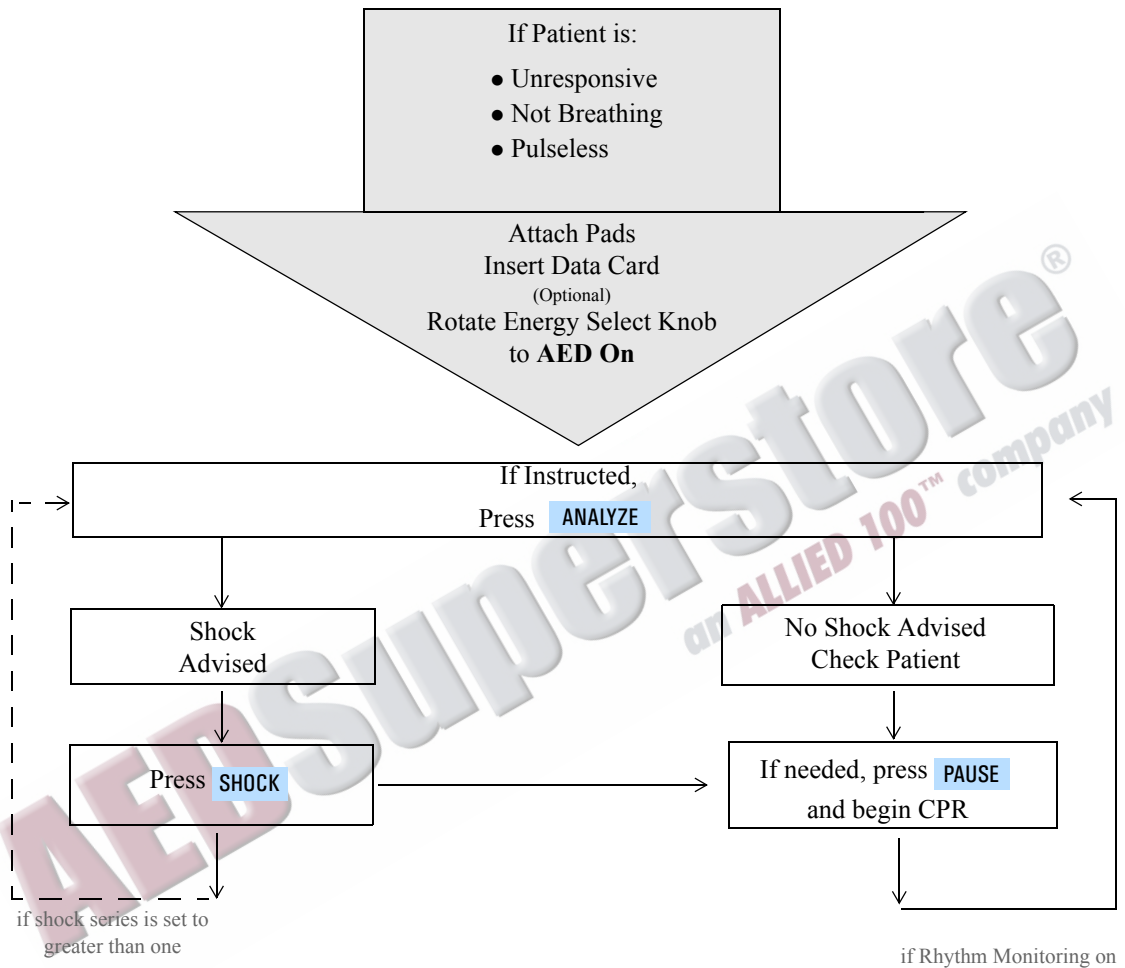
If Patient is:

● Unresponsive
● Not Breathing
● Pulseless

Attach Pads
Insert Data Card
(Optional)
Rotate Energy Select Knob
to **AED On**

If Instructed,
Press ANALYZE

Shock
Advised

Press SHOCK

if shock series is set to greater than one

No Shock Advised
Check Patient

If needed, press PAUSE
and begin CPR

if Rhythm Monitoring on

AEDSuperstore®
an ALLIED 100™ company